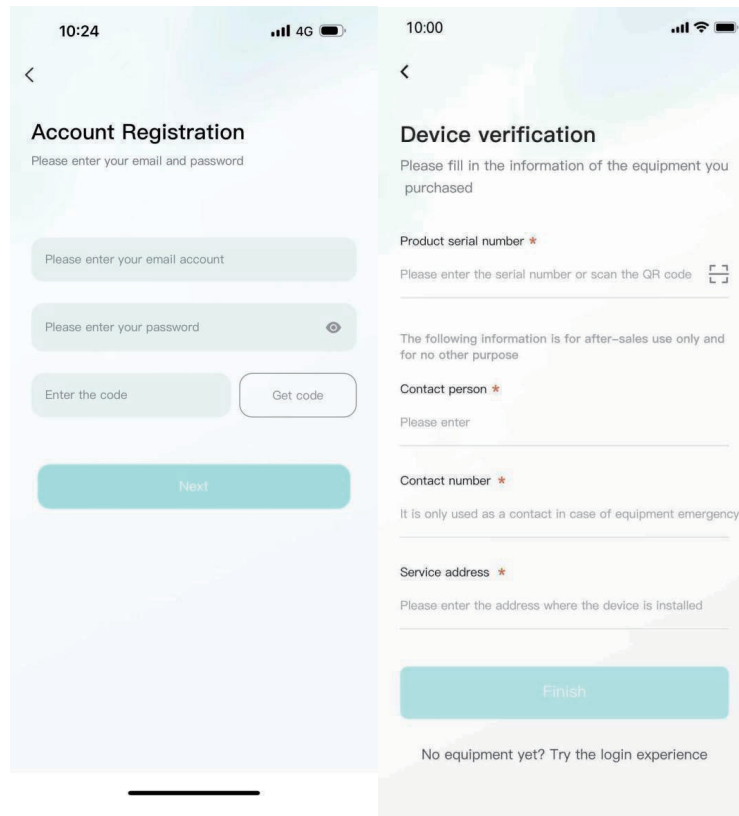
10:24

4G

<

Account Registration

Please enter your email and password

Please enter your email account

Please enter your password

Enter the code

Get code

Next

10:00

<

Device verification

Please fill in the information of the equipment you purchased

Product serial number *

Please enter the serial number or scan the QR code

The following information is for after-sales use only and for no other purpose

Contact person *

Please enter

Contact number *

It is only used as a contact in case of equipment emergency

Service address *

Please enter the address where the device is installed

Finish

No equipment yet? Try the login experience